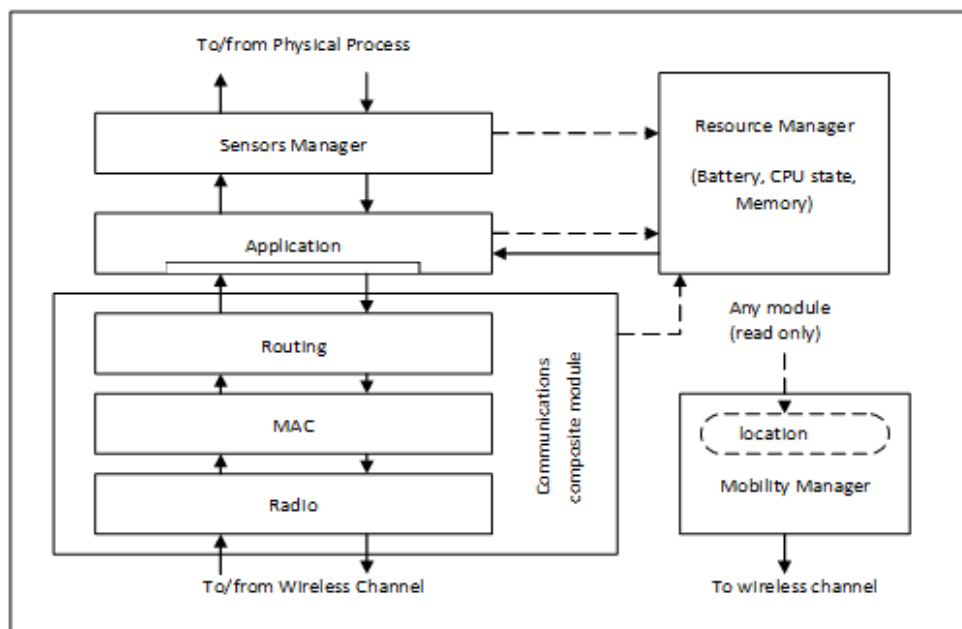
To/from Physical Process

Sensors Manager

Resource Manager

(Battery, CPU state, Memory)

Application

Any module (read only)

Routing

MAC

Radio

Communications composite module

location

Mobility Manager

To/from Wireless Channel

To wireless channel